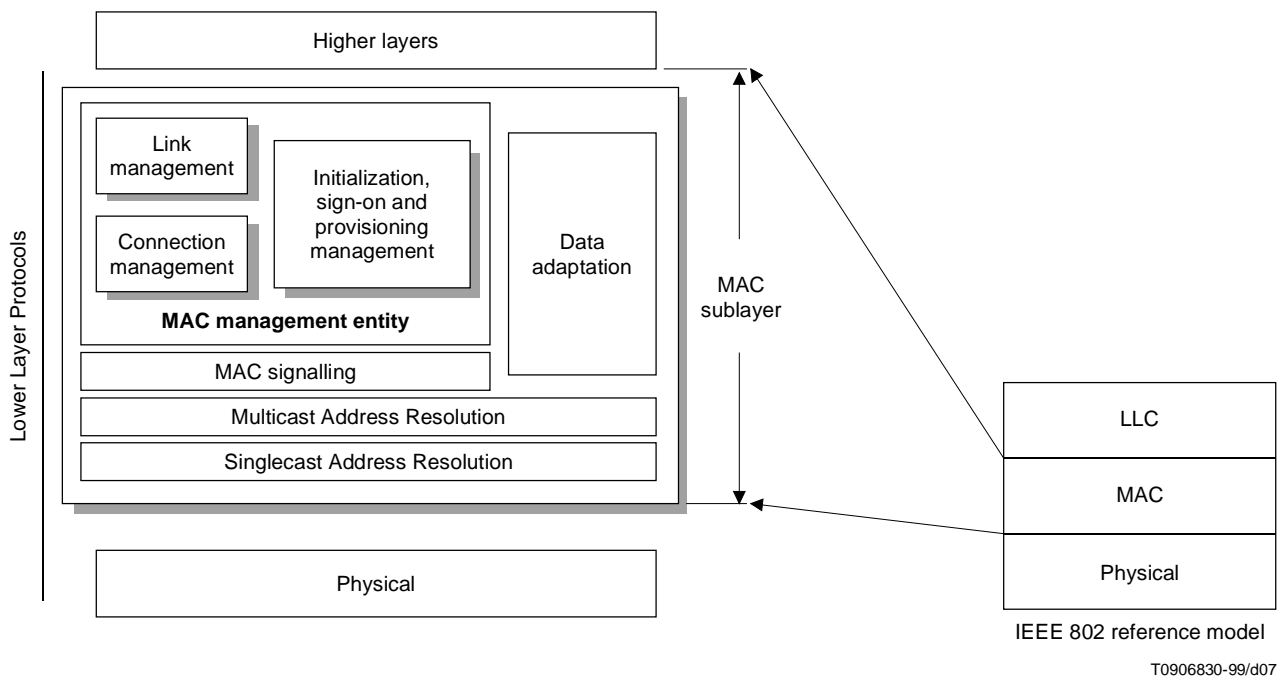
Higher layers

Lower Layer Protocols

Link management

Connection management

Initialization, sign-on and provisioning management

Data adaptation

MAC management entity

MAC signalling

Multicast Address Resolution

Singlecast Address Resolution

MAC sublayer

Physical

LLC

MAC

Physical

IEEE 802 reference model

T0906830-99/d07